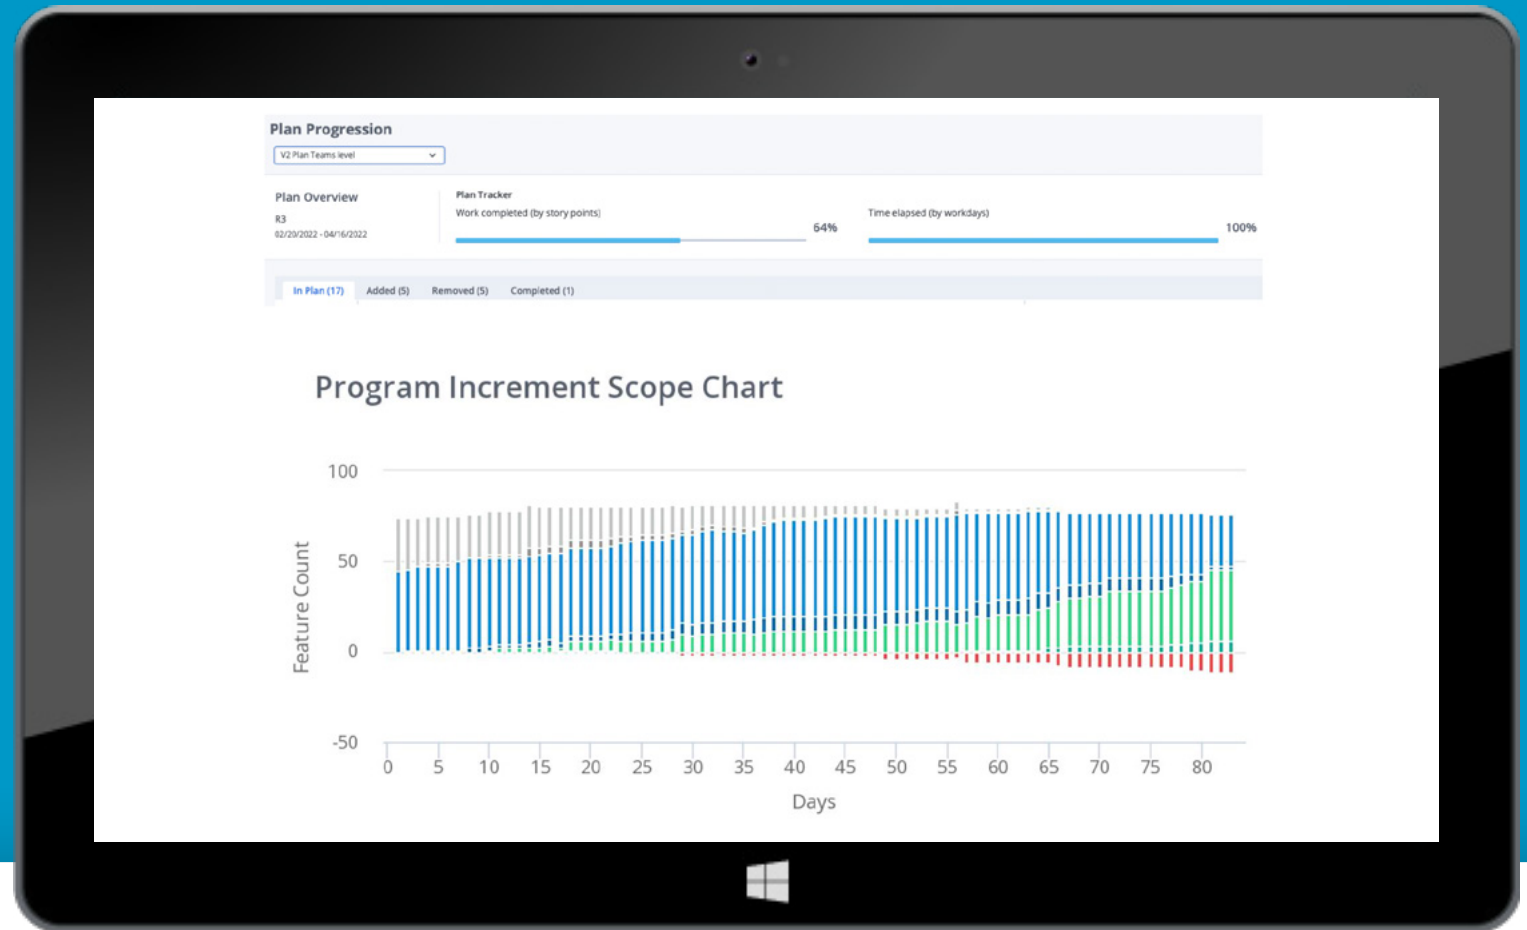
Plan Progression

V2 Plan Teams level

Plan Overview

R3

02/20/2022 - 04/16/2022

Plan Tracker

Work completed (by story points)

64%

Time elapsed (by workdays)

100%

In Plan (17)

Added (5)

Removed (5)

Completed (1)

Program Increment Scope Chart

100

50

0

-50

Feature Count

0 5 10 15 20 25 30 35 40 45 50 55 60 65 70 75 80

Days